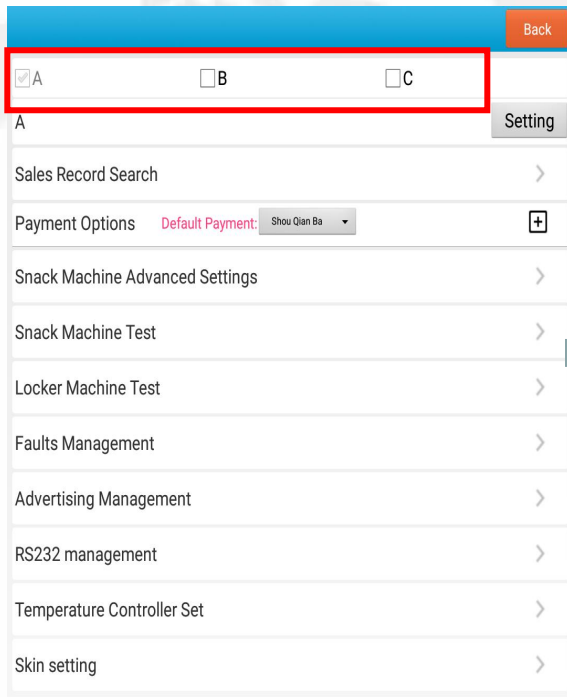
Back

A B C

A Setting

Sales Record Search

Payment Options Default Payment: Shou Qian Ba

Snack Machine Advanced Settings

Snack Machine Test

Locker Machine Test

Faults Management

Advertising Management

RS232 management

Temperature Controller Set

Skin setting